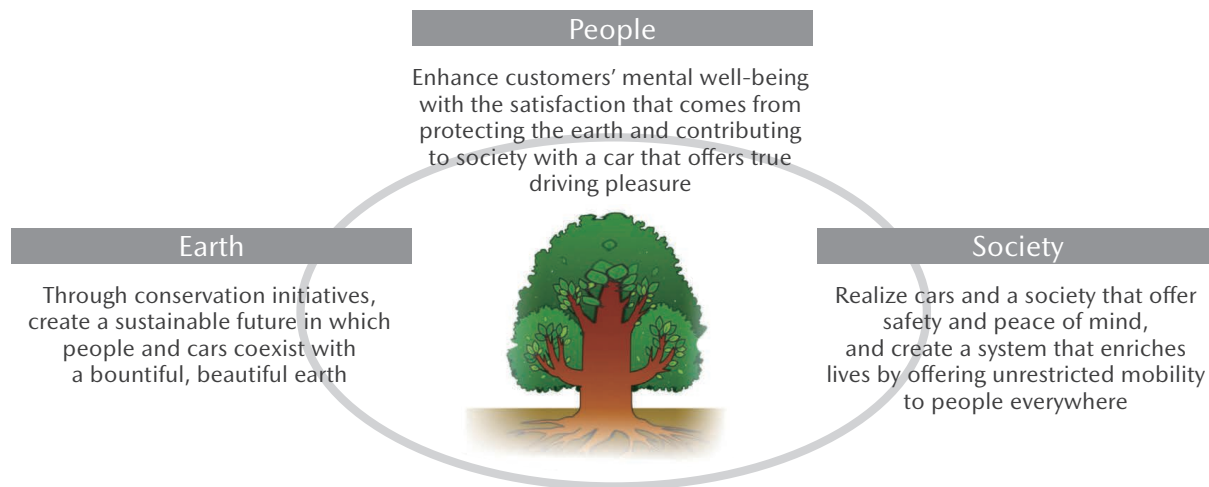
People

Enhance customers' mental well-being with the satisfaction that comes from protecting the earth and contributing to society with a car that offers true driving pleasure

Earth

Through conservation initiatives, create a sustainable future in which people and cars coexist with a bountiful, beautiful earth

Society

Realize cars and a society that offer safety and peace of mind, and create a system that enriches lives by offering unrestricted mobility to people everywhere